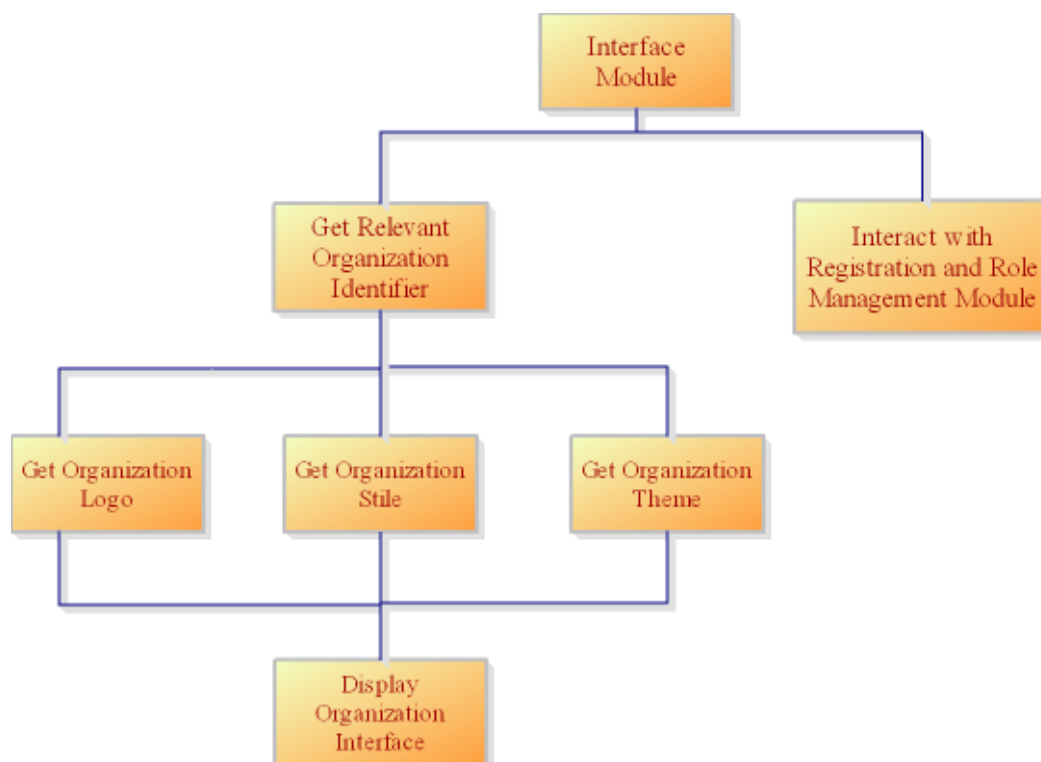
Interface Module

Get Relevant Organization Identifier

Interact with Registration and Role Management Module

Get Organization Logo

Get Organization Stile

Get Organization Theme

Display Organization Interface